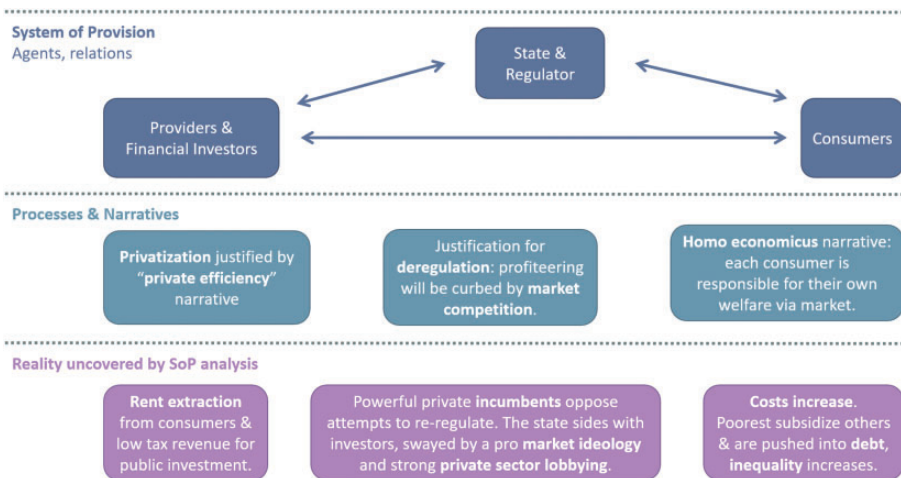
System of Provision
Agents, relations

State & Regulator

Providers & Financial Investors

Consumers

Processes & Narratives

Privatization justified by "private efficiency" narrative

Justification for deregulation: profiteering will be curbed by market competition.

Homo economicus narrative: each consumer is responsible for their own welfare via market.

Reality uncovered by SoP analysis

Rent extraction from consumers & low tax revenue for public investment.

Powerful private incumbents oppose attempts to re-regulate. The state sides with investors, swayed by a pro market ideology and strong private sector lobbying.

Costs increase. Poorest subsidize others & are pushed into debt, inequality increases.